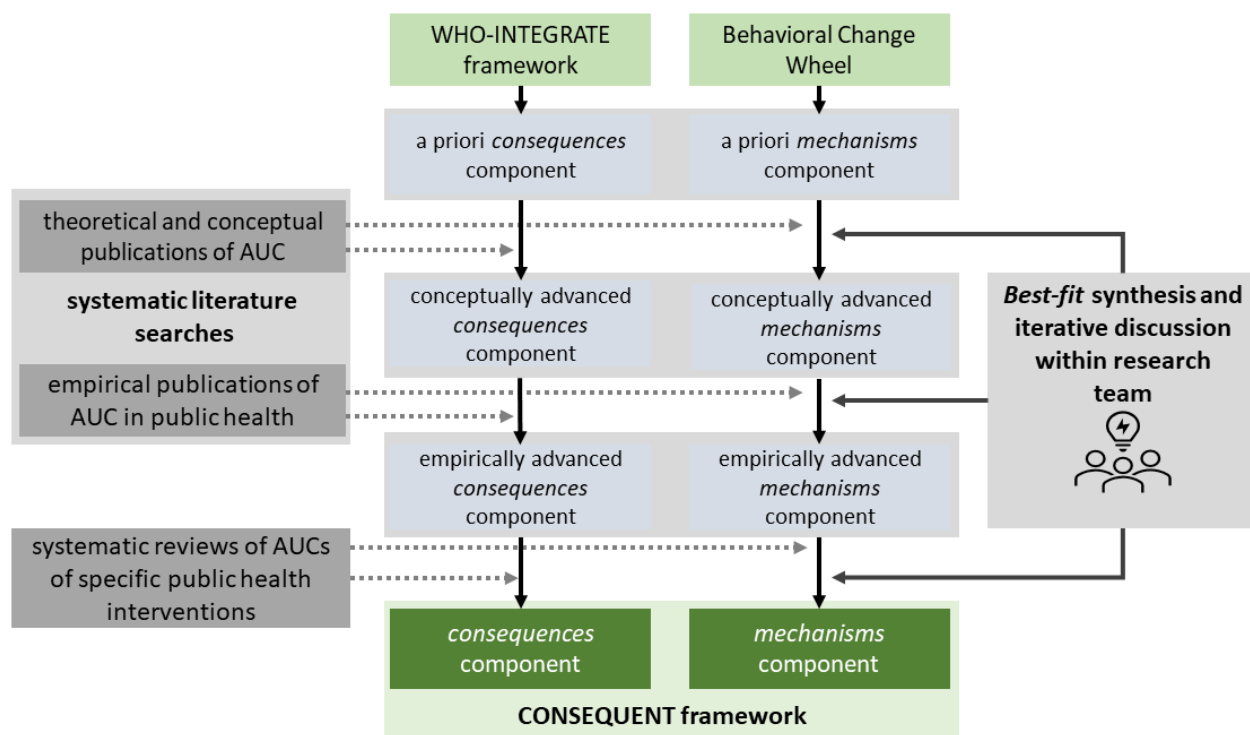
WHO-INTEGRATE framework

Behavioral Change Wheel

a priori *consequences* component

a priori *mechanisms* component

theoretical and conceptual publications of AUC

**systematic literature searches**

conceptually advanced *consequences* component

conceptually advanced *mechanisms* component

***Best-fit* synthesis and iterative discussion within research team**

empirical publications of AUC in public health

empirically advanced *consequences* component

empirically advanced *mechanisms* component

systematic reviews of AUCs of specific public health interventions

*consequences* component

*mechanisms* component

**CONSEQUENT framework**